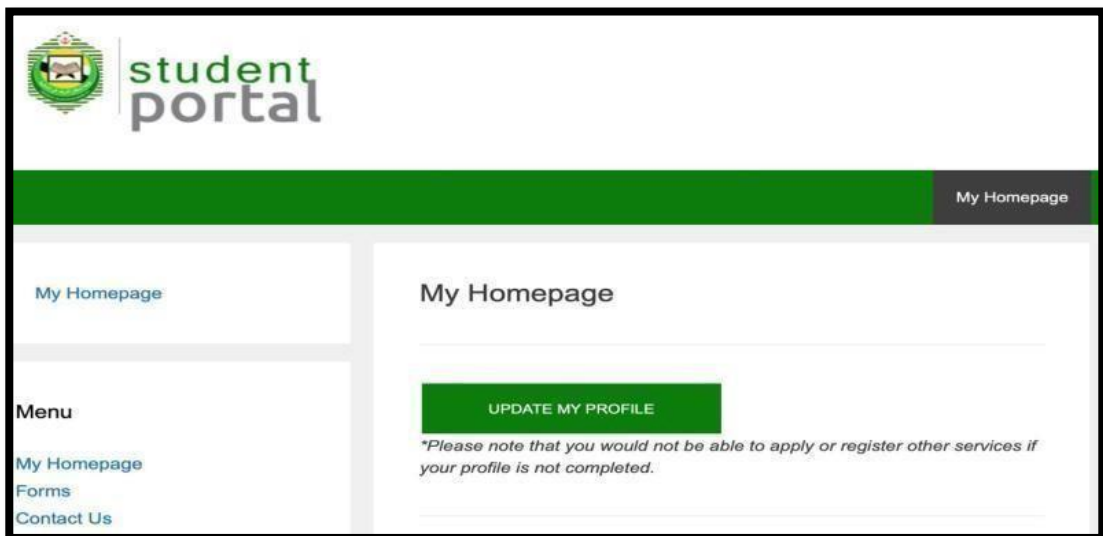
student
portal

My Homepage

My Homepage

My Homepage

UPDATE MY PROFILE

*Please note that you would not be able to apply or register other services if your profile is not completed.

Menu

My Homepage
Forms
Contact Us